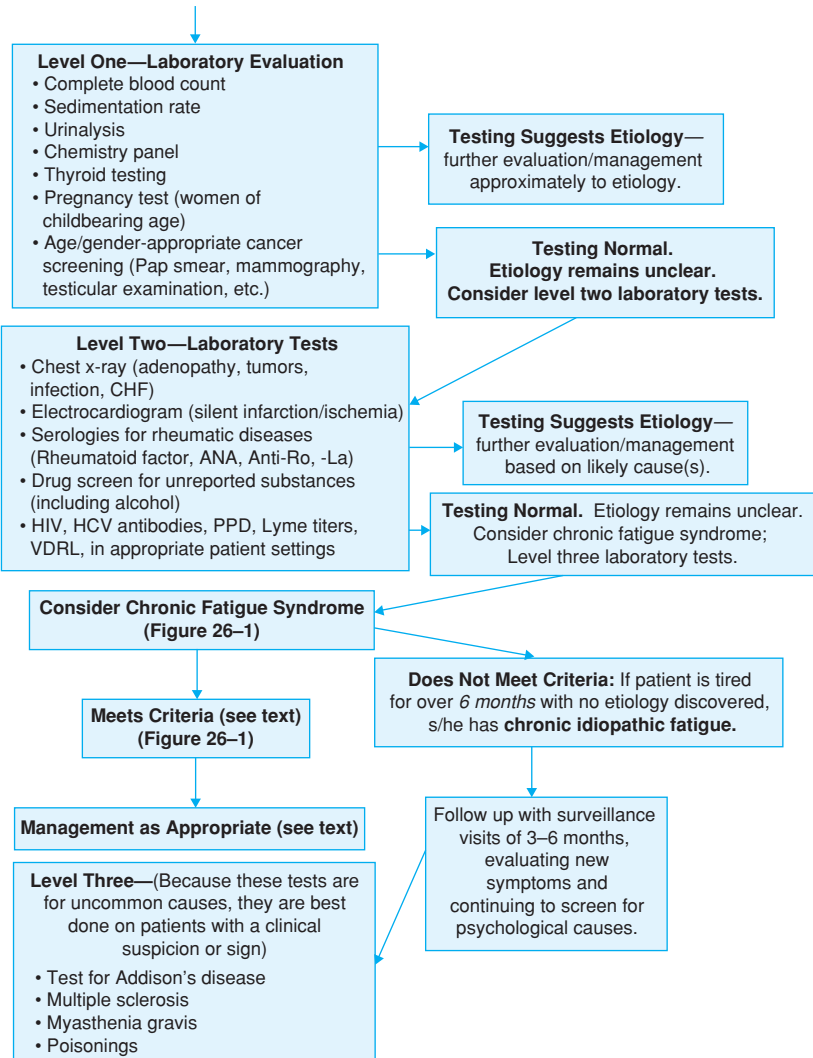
**Level One—Laboratory Evaluation**
• Complete blood count
• Sedimentation rate
• Urinalysis
• Chemistry panel
• Thyroid testing
• Pregnancy test (women of childbearing age)
• Age/gender-appropriate cancer screening (Pap smear, mammography, testicular examination, etc.)

**Testing Suggests Etiology**—further evaluation/management approximately to etiology.

**Testing Normal. Etiology remains unclear. Consider level two laboratory tests.**

**Level Two—Laboratory Tests**
• Chest x-ray (adenopathy, tumors, infection, CHF)
• Electrocardiogram (silent infarction/ischemia)
• Serologies for rheumatic diseases (Rheumatoid factor, ANA, Anti-Ro, -La)
• Drug screen for unreported substances (including alcohol)
• HIV, HCV antibodies, PPD, Lyme titers, VDRL, in appropriate patient settings

**Testing Suggests Etiology**—further evaluation/management based on likely cause(s).

**Testing Normal.** Etiology remains unclear. Consider chronic fatigue syndrome; Level three laboratory tests.

**Consider Chronic Fatigue Syndrome (Figure 26–1)**

**Does Not Meet Criteria:** If patient is tired for over *6 months* with no etiology discovered, s/he has **chronic idiopathic fatigue.**

**Meets Criteria (see text) (Figure 26–1)**

**Management as Appropriate (see text)**

Follow up with surveillance visits of 3–6 months, evaluating new symptoms and continuing to screen for psychological causes.

**Level Three—**(Because these tests are for uncommon causes, they are best done on patients with a clinical suspicion or sign)
• Test for Addison's disease
• Multiple sclerosis
• Myasthenia gravis
• Poisonings